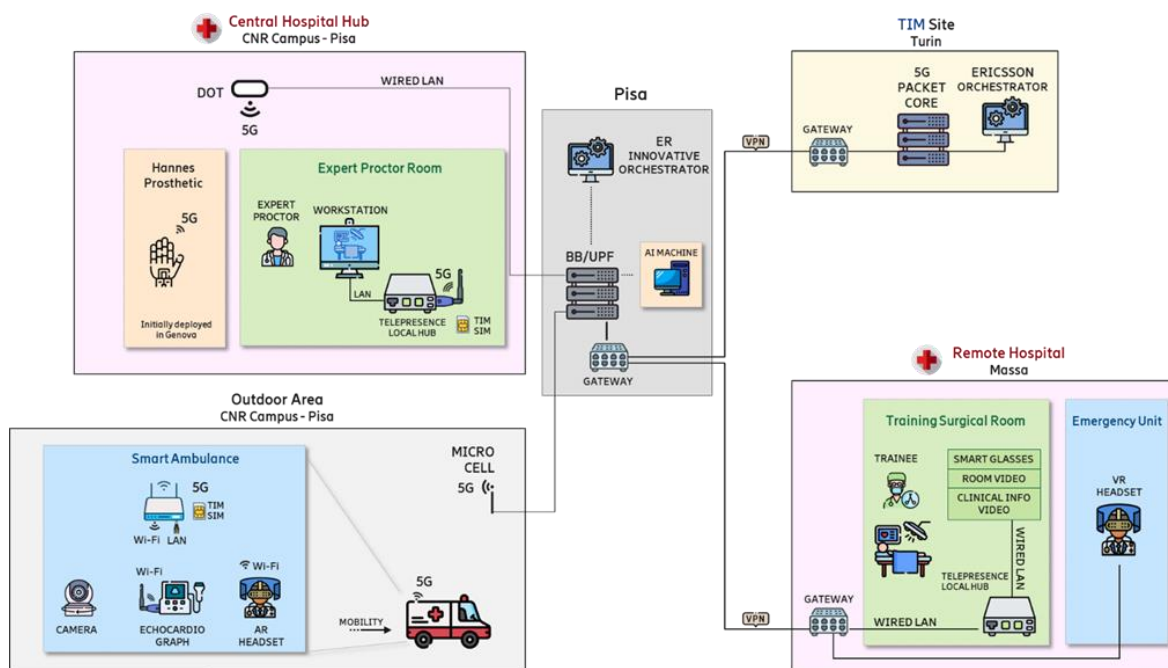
Central Hospital Hub
CNR Campus - Pisa

DOT

5G

WIRED LAN

Hannes Prosthetic

5G

Initially deployed in Genova

Expert Proctor Room

EXPERT PROCTOR

WORKSTATION

LAN

5G

TELEPRESENCE LOCAL HUB

TIM SIM

Pisa

ER INNOVATIVE ORCHESTRATOR

BB/UPF

AI MACHINE

GATEWAY

TIM Site
Turin

VPN

GATEWAY

5G PACKET CORE

ERICSSON ORCHESTRATOR

Outdoor Area
CNR Campus - Pisa

Smart Ambulance

5G

TIM SIM

Wi-Fi LAN

Wi-Fi

Wi-Fi

CAMERA

ECHOCARDIO GRAPH

AR HEADSET

MICRO CELL

5G

5G

MOBILITY

Remote Hospital
Massa

Training Surgical Room

TRAINEE

SMART GLASSES

ROOM VIDEO

CLINICAL INFO VIDEO

WIRED LAN

TELEPRESENCE LOCAL HUB

Emergency Unit

VR HEADSET

VPN

GATEWAY

WIRED LAN